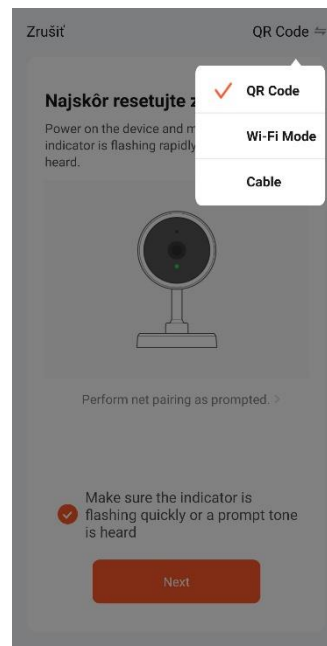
Zrušiť

QR Code ⇋

QR Code

Wi-Fi Mode

Cable

Najskôr resetujte z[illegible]

Power on the device and m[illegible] indicator is flashing rapidly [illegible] heard.

Perform net pairing as prompted. >

Make sure the indicator is flashing quickly or a prompt tone is heard

Next